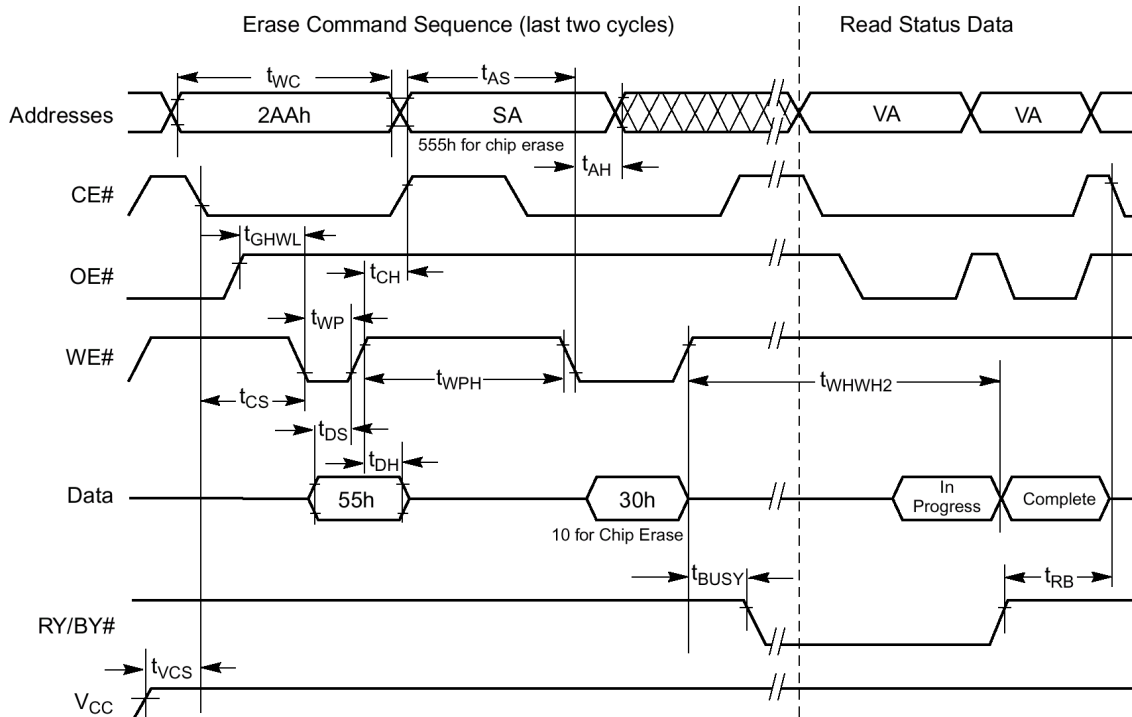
Erase Command Sequence (last two cycles)

Read Status Data

$t_{WC}$

$t_{AS}$

Addresses

2AAh

SA

VA

VA

555h for chip erase

$t_{AH}$

CE#

$t_{GHWL}$

OE#

$t_{CH}$

$t_{WP}$

WE#

$t_{WPH}$

$t_{WHWH2}$

$t_{CS}$

$t_{DS}$

$t_{DH}$

Data

55h

30h

In Progress

Complete

10 for Chip Erase

$t_{BUSY}$

$t_{RB}$

RY/BY#

$t_{VCS}$

$V_{CC}$